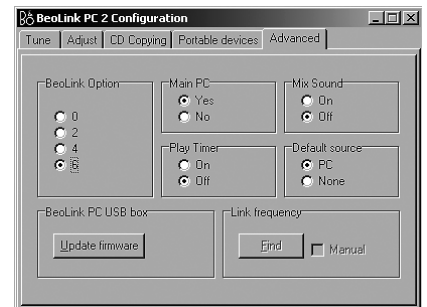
BeoLink PC 2 Configuration

Tune | Adjust | CD Copying | Portable devices | Advanced

BeoLink Option
0
2
4
6

Main PC
Yes
No

Mix Sound
On
Off

Play Timer
On
Off

Default source
PC
None

BeoLink PC USB box
Update firmware

Link frequency
Find
Manual